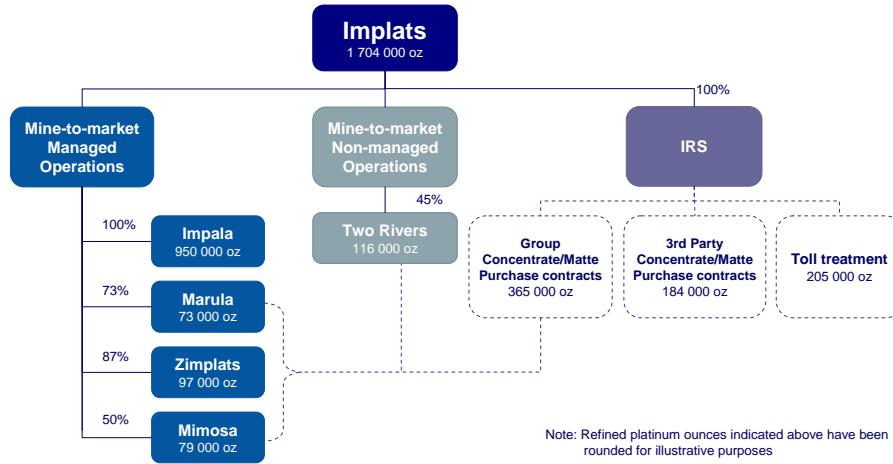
Implats
1 704 000 oz

100%

Mine-to-market Managed Operations

Mine-to-market Non-managed Operations

IRS

100%
Impala
950 000 oz

73%
Marula
73 000 oz

87%
Zimplats
97 000 oz

50%
Mimosa
79 000 oz

45%
Two Rivers
116 000 oz

Group Concentrate/Matte Purchase contracts
365 000 oz

3rd Party Concentrate/Matte Purchase contracts
184 000 oz

Toll treatment
205 000 oz

Note: Refined platinum ounces indicated above have been rounded for illustrative purposes